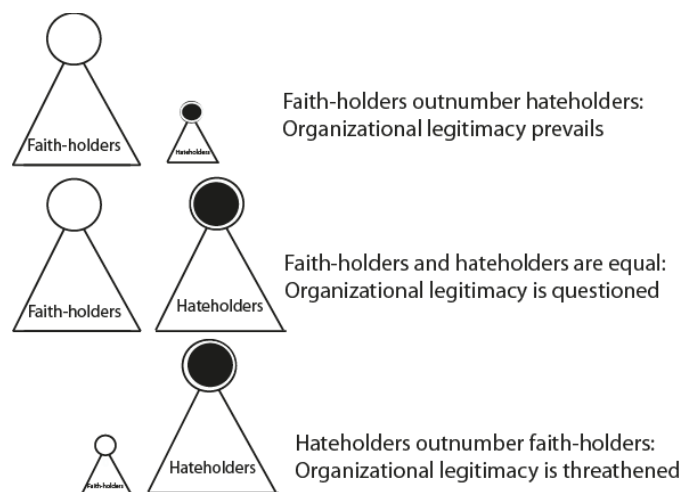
Faith-holders

Hateholders

Faith-holders outnumber hateholders:
Organizational legitimacy prevails

Faith-holders

Hateholders

Faith-holders and hateholders are equal:
Organizational legitimacy is questioned

Faith-holders

Hateholders

Hateholders outnumber faith-holders:
Organizational legitimacy is threathened